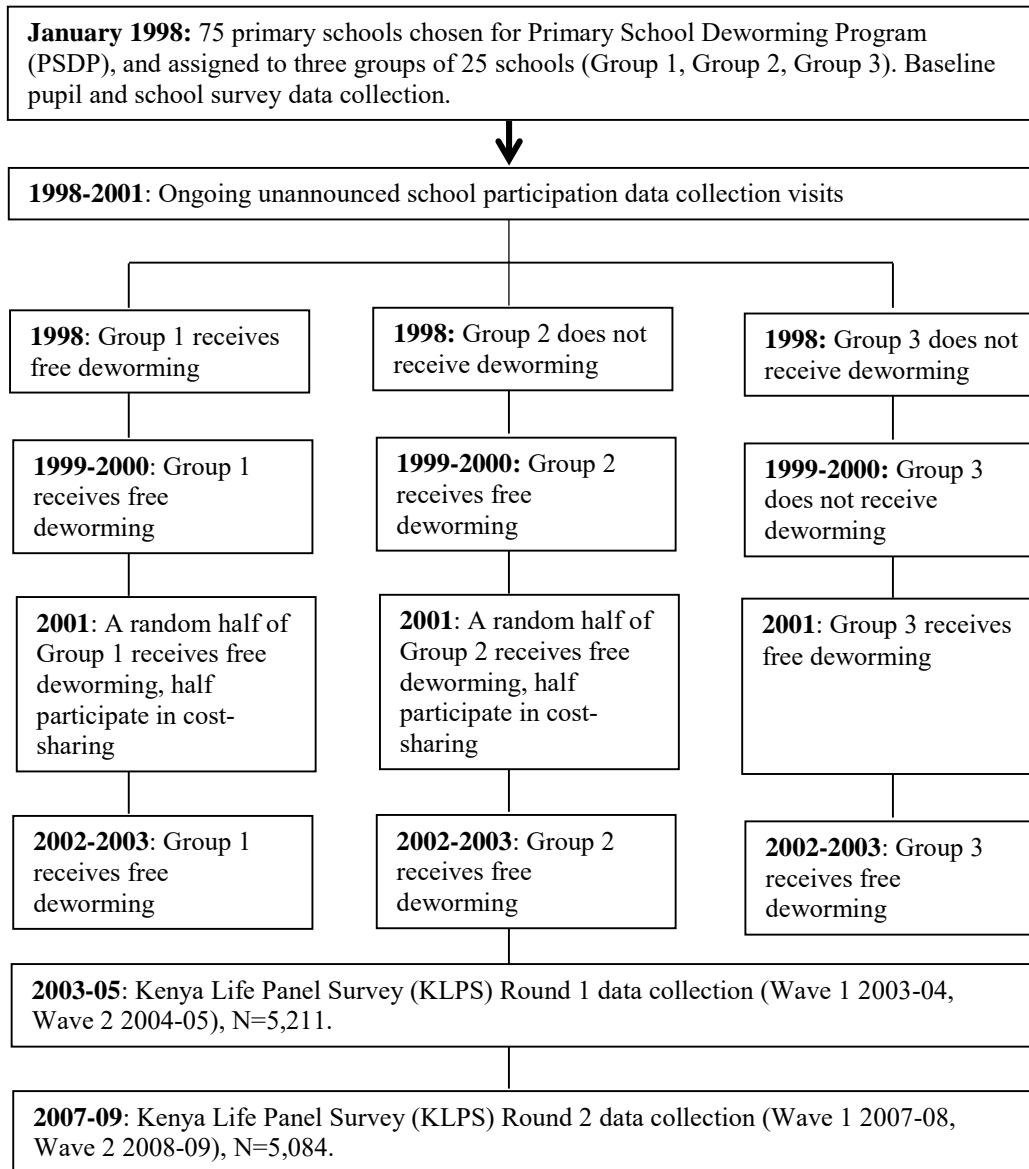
**January 1998:** 75 primary schools chosen for Primary School Deworming Program (PSDP), and assigned to three groups of 25 schools (Group 1, Group 2, Group 3). Baseline pupil and school survey data collection.

**1998-2001**: Ongoing unannounced school participation data collection visits

**1998**: Group 1 receives free deworming

**1999-2000**: Group 1 receives free deworming

**2001**: A random half of Group 1 receives free deworming, half participate in cost-sharing

**2002-2003**: Group 1 receives free deworming

**1998:** Group 2 does not receive deworming

**1999-2000:** Group 2 receives free deworming

**2001**: A random half of Group 2 receives free deworming, half participate in cost-sharing

**2002-2003**: Group 2 receives free deworming

**1998:** Group 3 does not receive deworming

**1999-2000:** Group 3 does not receive deworming

**2001**: Group 3 receives free deworming

**2002-2003**: Group 3 receives free deworming

**2003-05**: Kenya Life Panel Survey (KLPS) Round 1 data collection (Wave 1 2003-04, Wave 2 2004-05), N=5,211.

**2007-09**: Kenya Life Panel Survey (KLPS) Round 2 data collection (Wave 1 2007-08, Wave 2 2008-09), N=5,084.